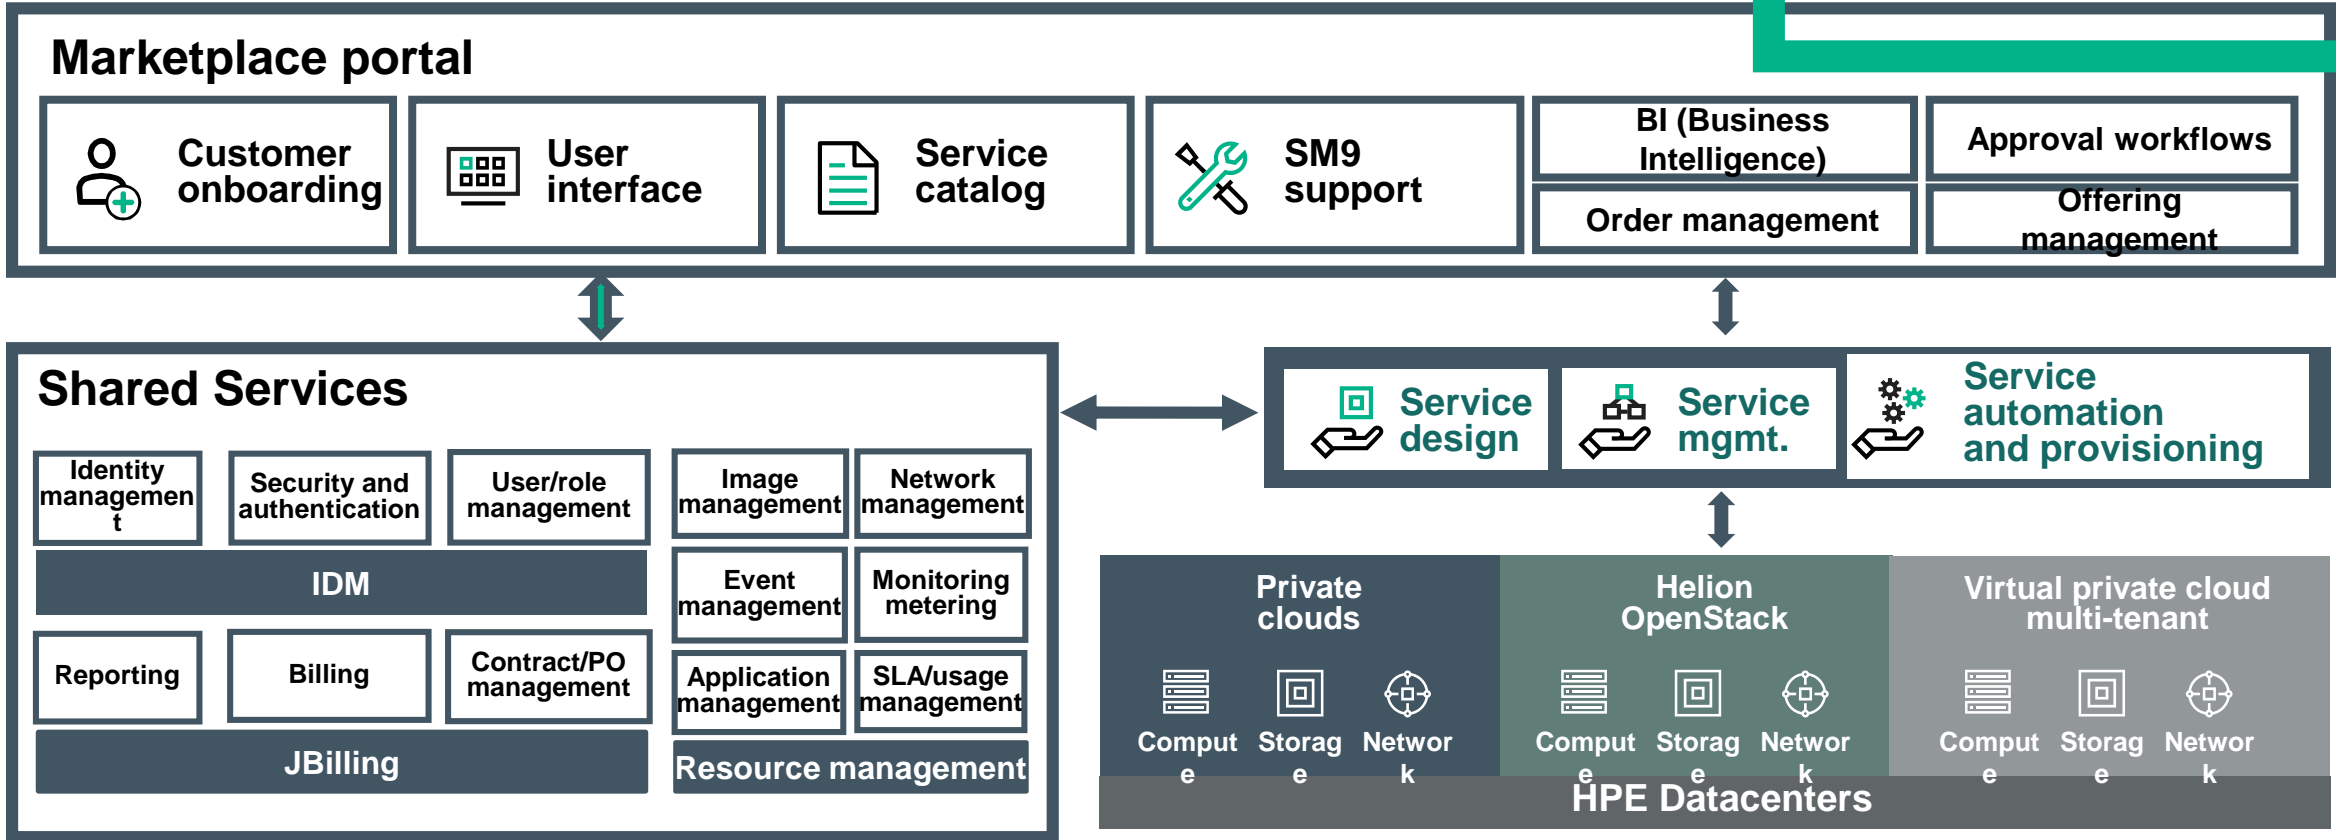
Marketplace portal

Customer onboarding

User interface

Service catalog

SM9 support

BI (Business Intelligence)

Approval workflows

Order management

Offering management

Shared Services

Identity managemen t

Security and authentication

User/role management

Image management

Network management

IDM

Event management

Monitoring metering

Reporting

Billing

Contract/PO management

Application management

SLA/usage management

JBilling

Resource management

Service design

Service mgmt.

Service automation and provisioning

Private clouds

Comput e

Storag e

Networ k

Helion OpenStack

Comput e

Storag e

Networ k

Virtual private cloud multi-tenant

Comput e

Storag e

Networ k

HPE Datacenters